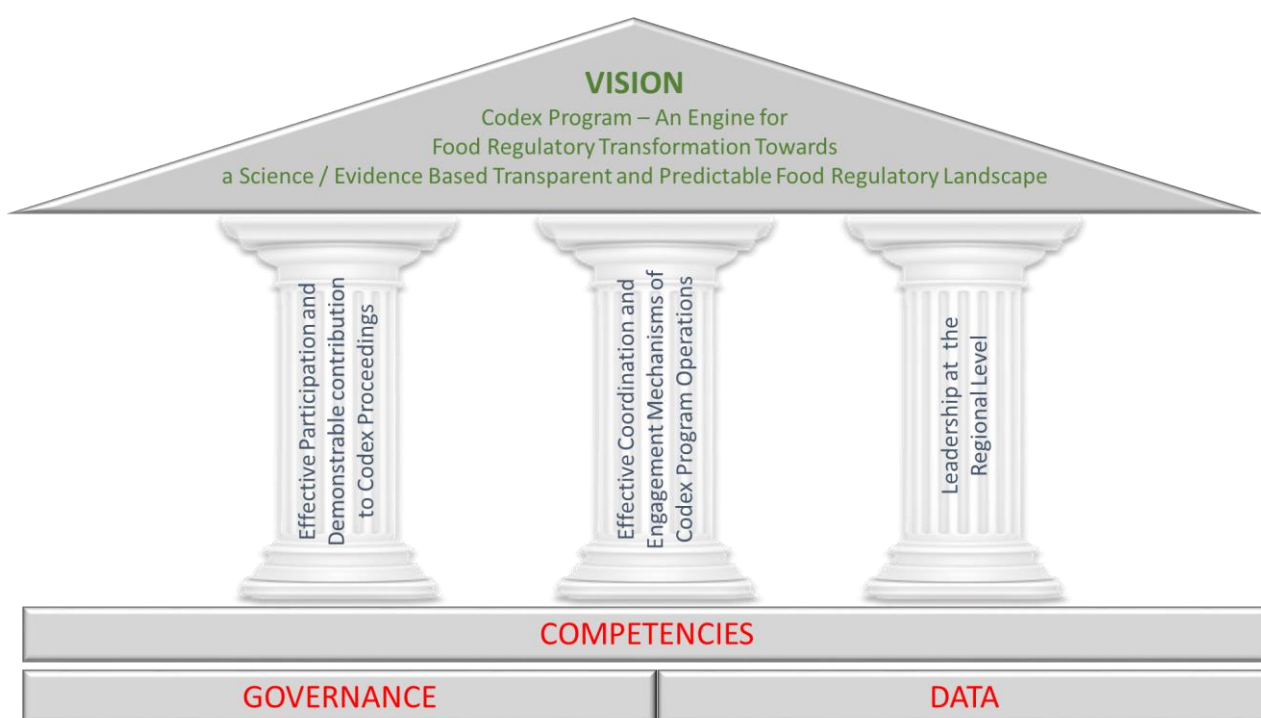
VISION
Codex Program – An Engine for Food Regulatory Transformation Towards a Science / Evidence Based Transparent and Predictable Food Regulatory Landscape

Effective Participation and Demonstrable contribution to Codex Proceedings

Effective Coordination and Engagement Mechanisms of Codex Program Operations

Leadership at the Regional Level

COMPETENCIES

GOVERNANCE

DATA